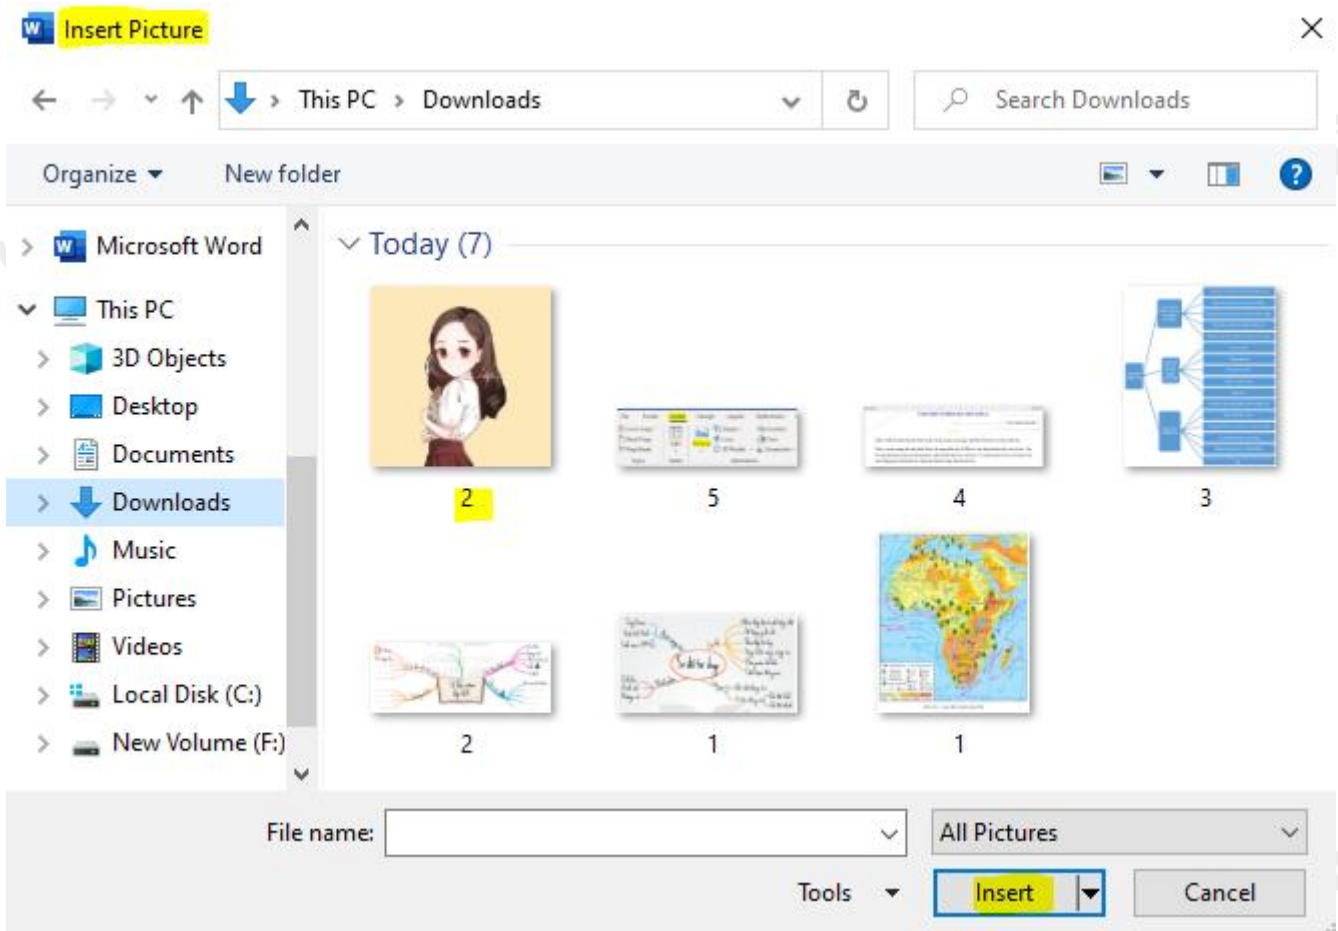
Insert Picture

This PC > Downloads

Search Downloads

Organize

New folder

Microsoft Word

This PC

3D Objects

Desktop

Documents

Downloads

Music

Pictures

Videos

Local Disk (C:)

New Volume (F:)

Today (7)

2

5

4

3

2

1

1

File name:

All Pictures

Tools

Insert

Cancel